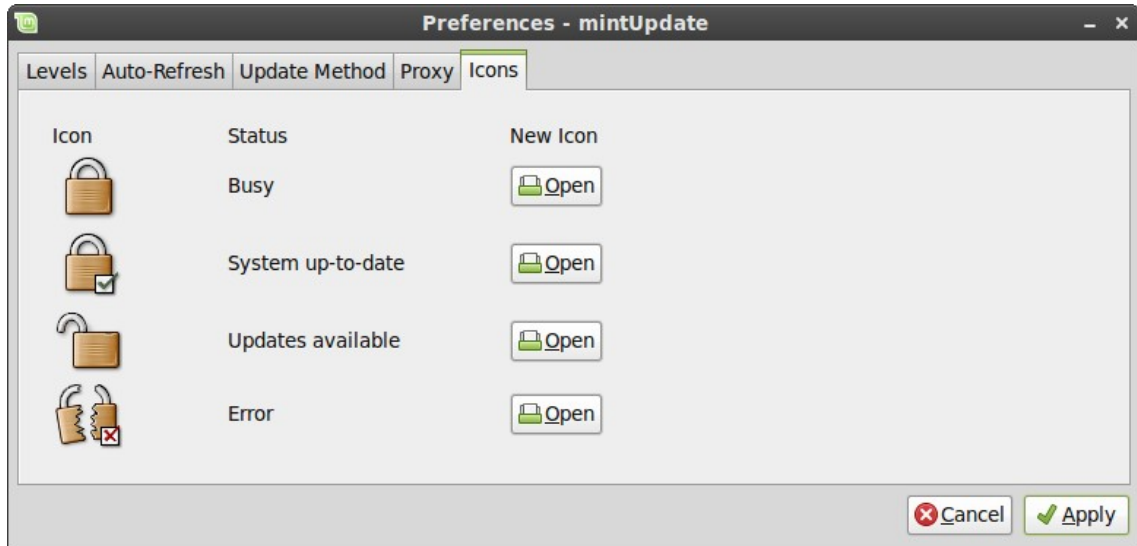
Preferences - mintUpdate

Levels | Auto-Refresh | Update Method | Proxy | Icons

| Icon | Status | New Icon |
|---|---|---|
| | Busy | Open |
| | System up-to-date | Open |
| | Updates available | Open |
| | Error | Open |

Cancel Apply